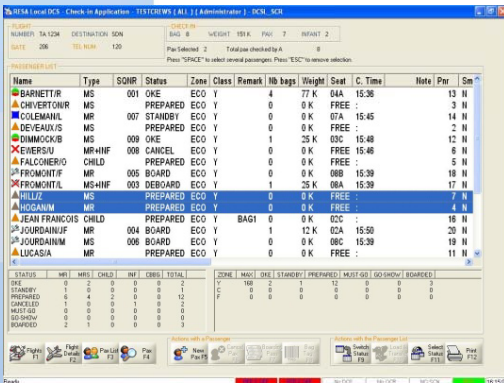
RESA Local DCS - Check-in Application - TESTCREWS [ ALL ] - [ Administrator ] - DCSL_SCR

FLIGHT
NUMBER TA 1234 DESTINATION SDN
GATE 206 TEL NUM 120

CHECK-IN
BAG 8 WEIGHT 151 K PAX 7 INFANT 2
Pax Selected 2 Total pax checked by A 8
Press "SPACE" to select several passengers. Press "ESC" to remove selection.

PASSENGER LIST

| Name | Type | SQNR | Status | Zone | Class | Remark | Nb bags | Weight | Seat | C. Time | Note | Pnr | Sm |
|---|---|---|---|---|---|---|---|---|---|---|---|---|---|
| BARNETT/R | MS | 001 | OKE | ECO | Y | | 4 | 77 K | 04A | 15:36 | | 13 | N |
| CHIVERTON/R | MS | | PREPARED | ECO | Y | | 0 | 0 K | FREE | : | | 3 | N |
| COLEMAN/L | MR | 007 | STANDBY | ECO | Y | | 0 | 0 K | 07A | 15:45 | | 14 | N |
| DEVEAUX/S | MS | | PREPARED | ECO | Y | | 0 | 0 K | FREE | : | | 2 | N |
| DIMMOCK/B | MS | 009 | OKE | ECO | Y | | 1 | 25 K | 03C | 15:48 | | 12 | N |
| EWERS/U | MR+INF | 008 | CANCEL | ECO | Y | | 0 | 0 K | FREE | 15:46 | | 6 | N |
| FALCONER/O | CHILD | | PREPARED | ECO | Y | | 0 | 0 K | FREE | : | | 5 | N |
| FROMONT/F | MR | 005 | BOARD | ECO | Y | | 0 | 0 K | 08B | 15:39 | | 18 | N |
| FROMONT/L | MS+INF | 003 | DEBOARD | ECO | Y | | 1 | 25 K | 08A | 15:39 | | 17 | N |
| HILL/Z | MS | | PREPARED | ECO | Y | | 0 | 0 K | FREE | : | | 7 | N |
| HOGAN/M | MR | | PREPARED | ECO | Y | | 0 | 0 K | FREE | : | | 4 | N |
| JEAN FRANCOIS | CHILD | | PREPARED | ECO | Y | BAG1 | 0 | 0 K | 02C | : | | 16 | N |
| JOURDAIN/JF | MR | 004 | BOARD | ECO | Y | | 1 | 12 K | 02A | 15:50 | | 20 | N |
| JOURDAIN/M | MR | 006 | BOARD | ECO | Y | | 0 | 0 K | 08C | 15:39 | | 19 | N |
| LUCAS/A | MR | | PREPARED | ECO | Y | | 0 | 0 K | FREE | : | | 11 | N |

| STATUS | MR | MRS | CHILD | INF | CBBG | TOTAL |
|---|---|---|---|---|---|---|
| OKE | 0 | 2 | 0 | 0 | 0 | 2 |
| STANDBY | 1 | 0 | 0 | 0 | 0 | 1 |
| PREPARED | 6 | 4 | 2 | 0 | 0 | 12 |
| CANCELED | 1 | 0 | 0 | 1 | 0 | 2 |
| MUST-GO | 0 | 0 | 0 | 0 | 0 | 0 |
| GO-SHOW | 0 | 0 | 0 | 0 | 0 | 0 |
| BOARDED | 2 | 1 | 0 | 0 | 0 | 3 |

| ZONE | MAX | OKE | STANDBY | PREPARED | MUST-GO | GO-SHOW | BOARDED |
|---|---|---|---|---|---|---|---|
| Y | 168 | 2 | 1 | 12 | 0 | 0 | 3 |
| C | 0 | 0 | 0 | 0 | 0 | 0 | 0 |
| F | 0 | 0 | 0 | 0 | 0 | 0 | 0 |

Flights F1 Flight Details F2 Pax List F3 Pax F4
Actions with a Passenger
New Pax F5
Actions with the Passenger List
Switch Status F9 Select Status F11 Print F12

Ready